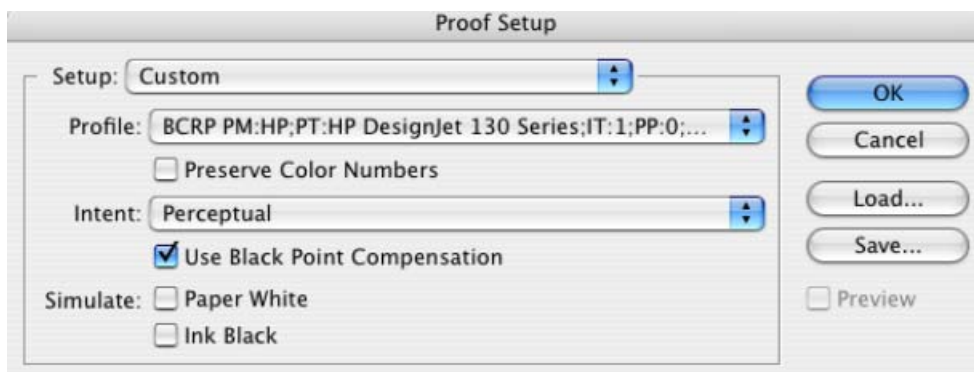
Proof Setup

Setup: Custom

Profile: BCRP PM:HP;PT:HP DesignJet 130 Series;IT:1;PP:0;...

Preserve Color Numbers

Intent: Perceptual

Use Black Point Compensation

Simulate: Paper White

Ink Black

OK

Cancel

Load...

Save...

Preview